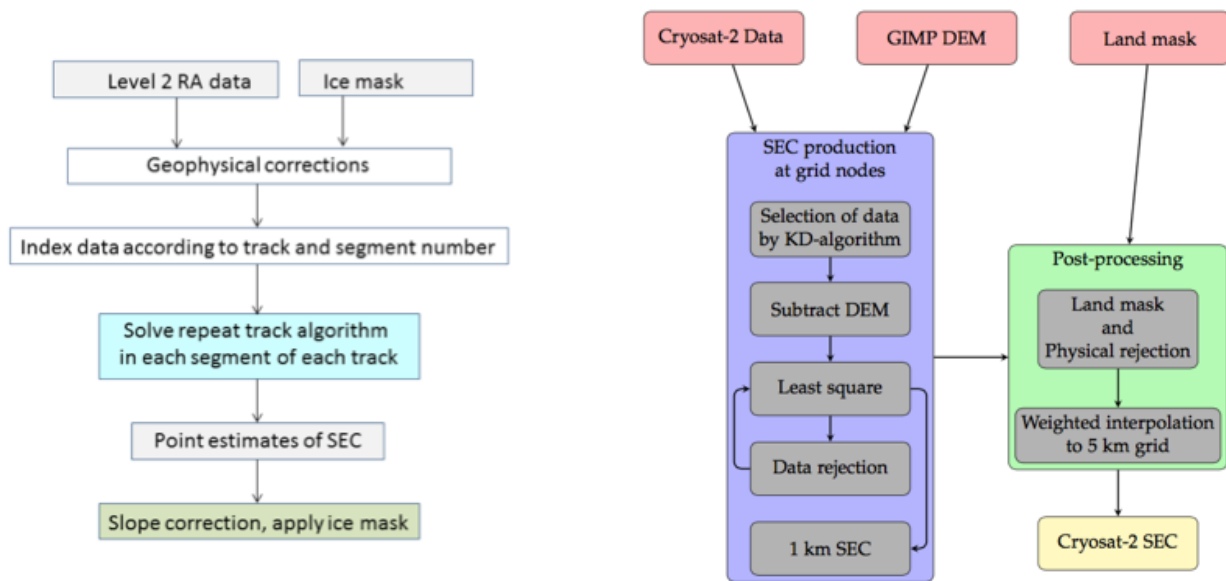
Level 2 RA data

Ice mask

Geophysical corrections

Index data according to track and segment number

Solve repeat track algorithm in each segment of each track

Point estimates of SEC

Slope correction, apply ice mask

Cryosat-2 Data

GIMP DEM

Land mask

SEC production at grid nodes

Selection of data by KD-algorithm

Subtract DEM

Least square

Data rejection

1 km SEC

Post-processing

Land mask and Physical rejection

Weighted interpolation to 5 km grid

Cryosat-2 SEC